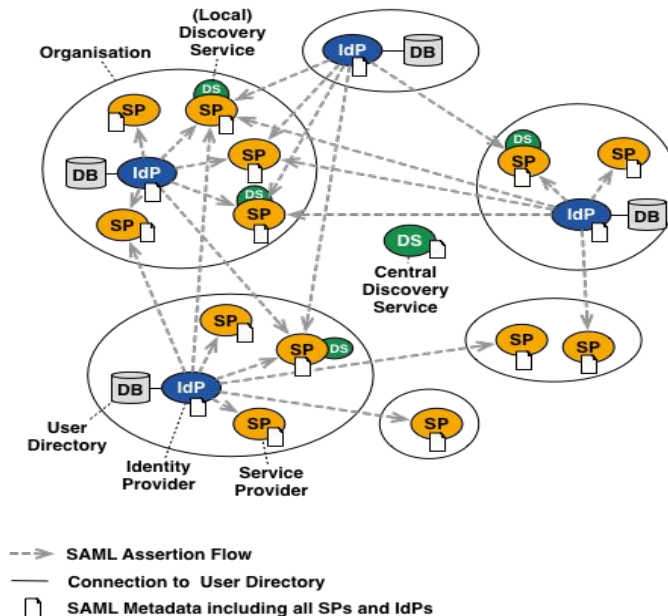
(Local) Discovery Service

Organisation

IdP

DB

DS

SP

SP

DB

IdP

SP

SP

DS

SP

DS

SP

SP

IdP

DB

DS

Central Discovery Service

SP

SP

SP

DS

SP

SP

DB

IdP

User Directory

SP

SP

Identity Provider

Service Provider

SAML Assertion Flow

Connection to User Directory

SAML Metadata including all SPs and IdPs